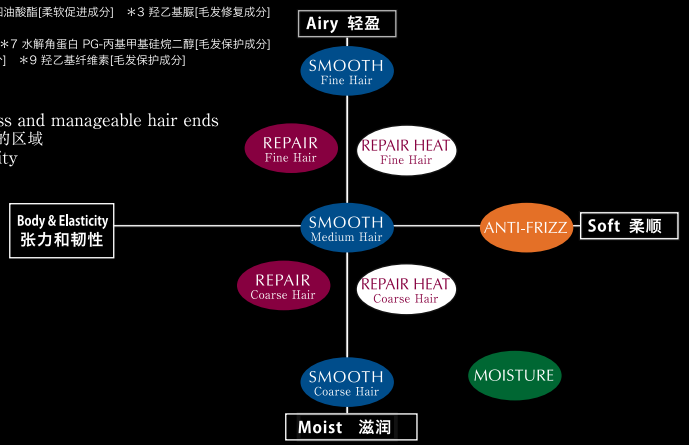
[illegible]油酸酯[柔软促进成分] ＊3 羟乙基脲[毛发修复成分]

＊7 水解角蛋白 PG-丙基甲基硅烷二醇[毛发保护成分]
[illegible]] ＊9 羟乙基纤维素[毛发保护成分]

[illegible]ss and manageable hair ends
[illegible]的区域
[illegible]ity

Airy 轻盈

SMOOTH
Fine Hair

REPAIR
Fine Hair

REPAIR HEAT
Fine Hair

Body & Elasticity
张力和韧性

SMOOTH
Medium Hair

ANTI-FRIZZ

Soft 柔顺

REPAIR
Coarse Hair

REPAIR HEAT
Coarse Hair

SMOOTH
Coarse Hair

MOISTURE

Moist 滋润